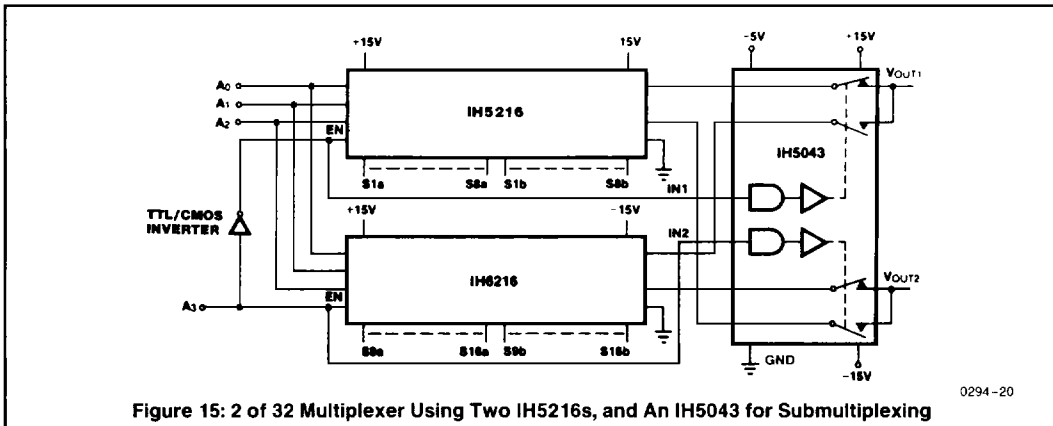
+15V
15V
-5V
+15V
$A_0$
$A_1$
$A_2$
IH5216
$V_{OUT1}$
EN
IH5043
S1a
S8a
S1b
S8b
IN1
TTL/CMOS INVERTER
+15V
-15V
IN2
IH6216
$V_{OUT2}$
$A_3$
EN
S9a
S16a
S9b
S16b
GND
-15V
0294-20
Figure 15: 2 of 32 Multiplexer Using Two IH5216s, and An IH5043 for Submultiplexing